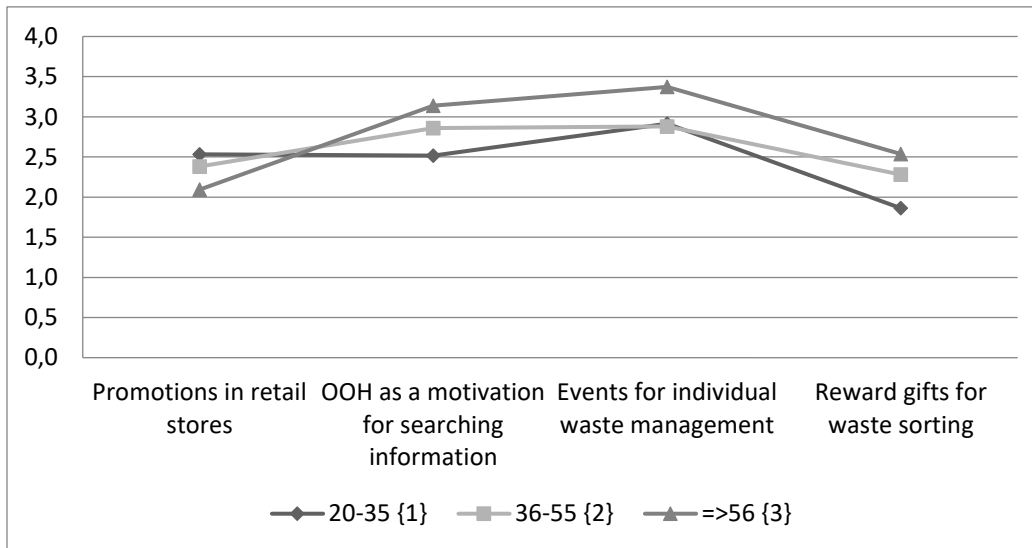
4,0
3,5
3,0
2,5
2,0
1,5
1,0
0,5
0,0

Promotions in retail stores
OOH as a motivation for searching information
Events for individual waste management
Reward gifts for waste sorting

20-35 {1}
36-55 {2}
=>56 {3}